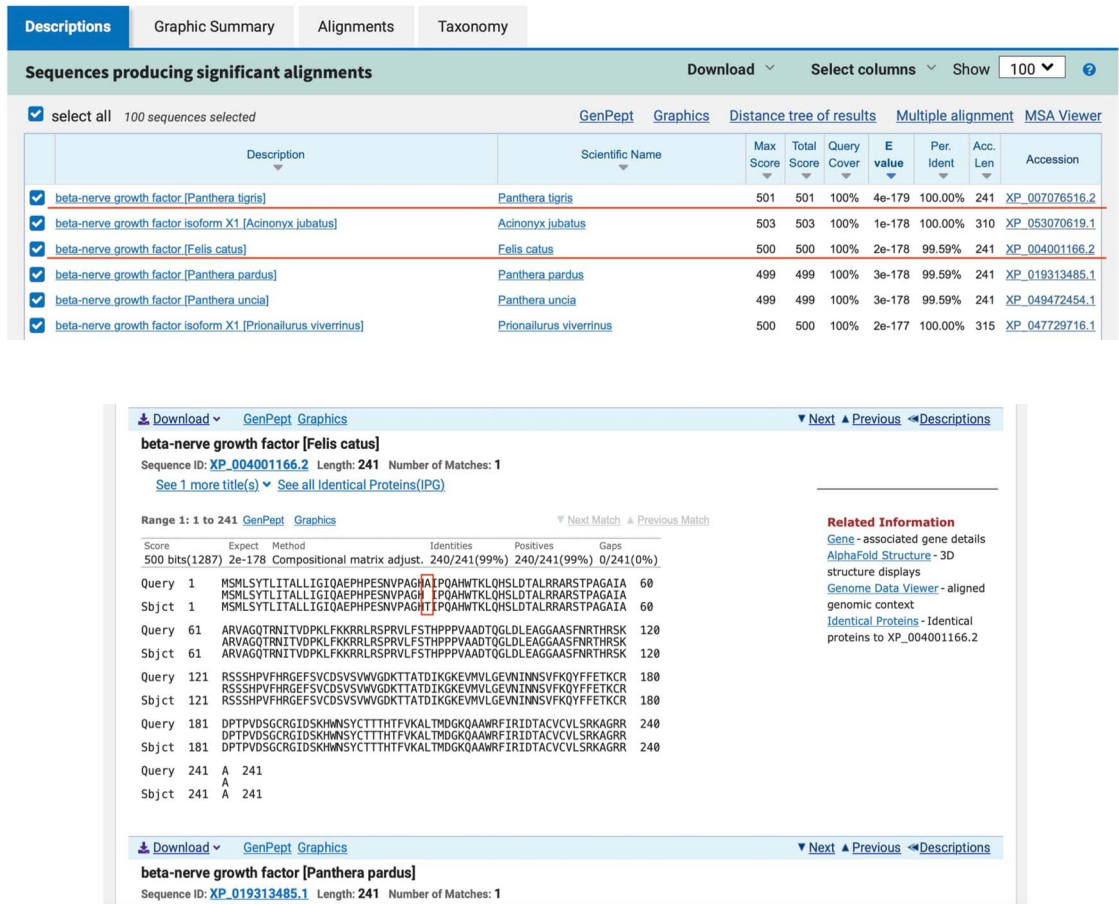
Descriptions Graphic Summary Alignments Taxonomy

Sequences producing significant alignments

Download Select columns Show 100

select all 100 sequences selected

GenPept Graphics Distance tree of results Multiple alignment MSA Viewer

| | Description | Scientific Name | Max Score | Total Score | Query Cover | E value | Per. Ident | Acc. Len | Accession |
|---|---|---|---|---|---|---|---|---|---|
| ☑ | beta-nerve growth factor [Panthera tigris] | Panthera tigris | 501 | 501 | 100% | 4e-179 | 100.00% | 241 | XP_007076516.2 |
| ☑ | beta-nerve growth factor isoform X1 [Acinonyx jubatus] | Acinonyx jubatus | 503 | 503 | 100% | 1e-178 | 100.00% | 310 | XP_053070619.1 |
| ☑ | beta-nerve growth factor [Felis catus] | Felis catus | 500 | 500 | 100% | 2e-178 | 99.59% | 241 | XP_004001166.2 |
| ☑ | beta-nerve growth factor [Panthera pardus] | Panthera pardus | 499 | 499 | 100% | 3e-178 | 99.59% | 241 | XP_019313485.1 |
| ☑ | beta-nerve growth factor [Panthera uncia] | Panthera uncia | 499 | 499 | 100% | 3e-178 | 99.59% | 241 | XP_049472454.1 |
| ☑ | beta-nerve growth factor isoform X1 [Prionailurus viverrinus] | Prionailurus viverrinus | 500 | 500 | 100% | 2e-177 | 100.00% | 315 | XP_047729716.1 |

Download GenPept Graphics ▼Next ▲Previous ◄Descriptions

beta-nerve growth factor [Felis catus]
Sequence ID: XP_004001166.2 Length: 241 Number of Matches: 1
See 1 more title(s) See all Identical Proteins(IPG)

Range 1: 1 to 241 GenPept Graphics ▼Next Match ▲Previous Match

| Score | Expect | Method | Identities | Positives | Gaps |
|---|---|---|---|---|---|
| 500 bits(1287) | 2e-178 | Compositional matrix adjust. | 240/241(99%) | 240/241(99%) | 0/241(0%) |

Query 1 MSMLSYTLITALLIGIQAEPHPESNVPAGHAIPQAHWTKLQHSLDTALRRARSTPAGAIA 60
MSMLSYTLITALLIGIQAEPHPESNVPAGH IPQAHWTKLQHSLDTALRRARSTPAGAIA
Sbjct 1 MSMLSYTLITALLIGIQAEPHPESNVPAGHTIPQAHWTKLQHSLDTALRRARSTPAGAIA 60

Query 61 ARVAGQTRNITVDPKLFKKRRLRSPRVLFSTHPPPVAADTQGLDLEAGGAASFNRTHRSK 120
ARVAGQTRNITVDPKLFKKRRLRSPRVLFSTHPPPVAADTQGLDLEAGGAASFNRTHRSK
Sbjct 61 ARVAGQTRNITVDPKLFKKRRLRSPRVLFSTHPPPVAADTQGLDLEAGGAASFNRTHRSK 120

Query 121 RSSSHPVFHRGEFSVCDSVSVWVGDKTTATDIKGKEVMVLGEVNINNSVFKQYFFETKCR 180
RSSSHPVFHRGEFSVCDSVSVWVGDKTTATDIKGKEVMVLGEVNINNSVFKQYFFETKCR
Sbjct 121 RSSSHPVFHRGEFSVCDSVSVWVGDKTTATDIKGKEVMVLGEVNINNSVFKQYFFETKCR 180

Query 181 DPTPVDSGCRGIDSKHWNSYCTTTHTFVKALTMDGKQAAWRFIRIDTACVCVLSRKAGRR 240
DPTPVDSGCRGIDSKHWNSYCTTTHTFVKALTMDGKQAAWRFIRIDTACVCVLSRKAGRR
Sbjct 181 DPTPVDSGCRGIDSKHWNSYCTTTHTFVKALTMDGKQAAWRFIRIDTACVCVLSRKAGRR 240

Query 241 A 241
A
Sbjct 241 A 241

Related Information
Gene - associated gene details
AlphaFold Structure - 3D structure displays
Genome Data Viewer - aligned genomic context
Identical Proteins - Identical proteins to XP_004001166.2

Download GenPept Graphics ▼Next ▲Previous ◄Descriptions

beta-nerve growth factor [Panthera pardus]
Sequence ID: XP_019313485.1 Length: 241 Number of Matches: 1